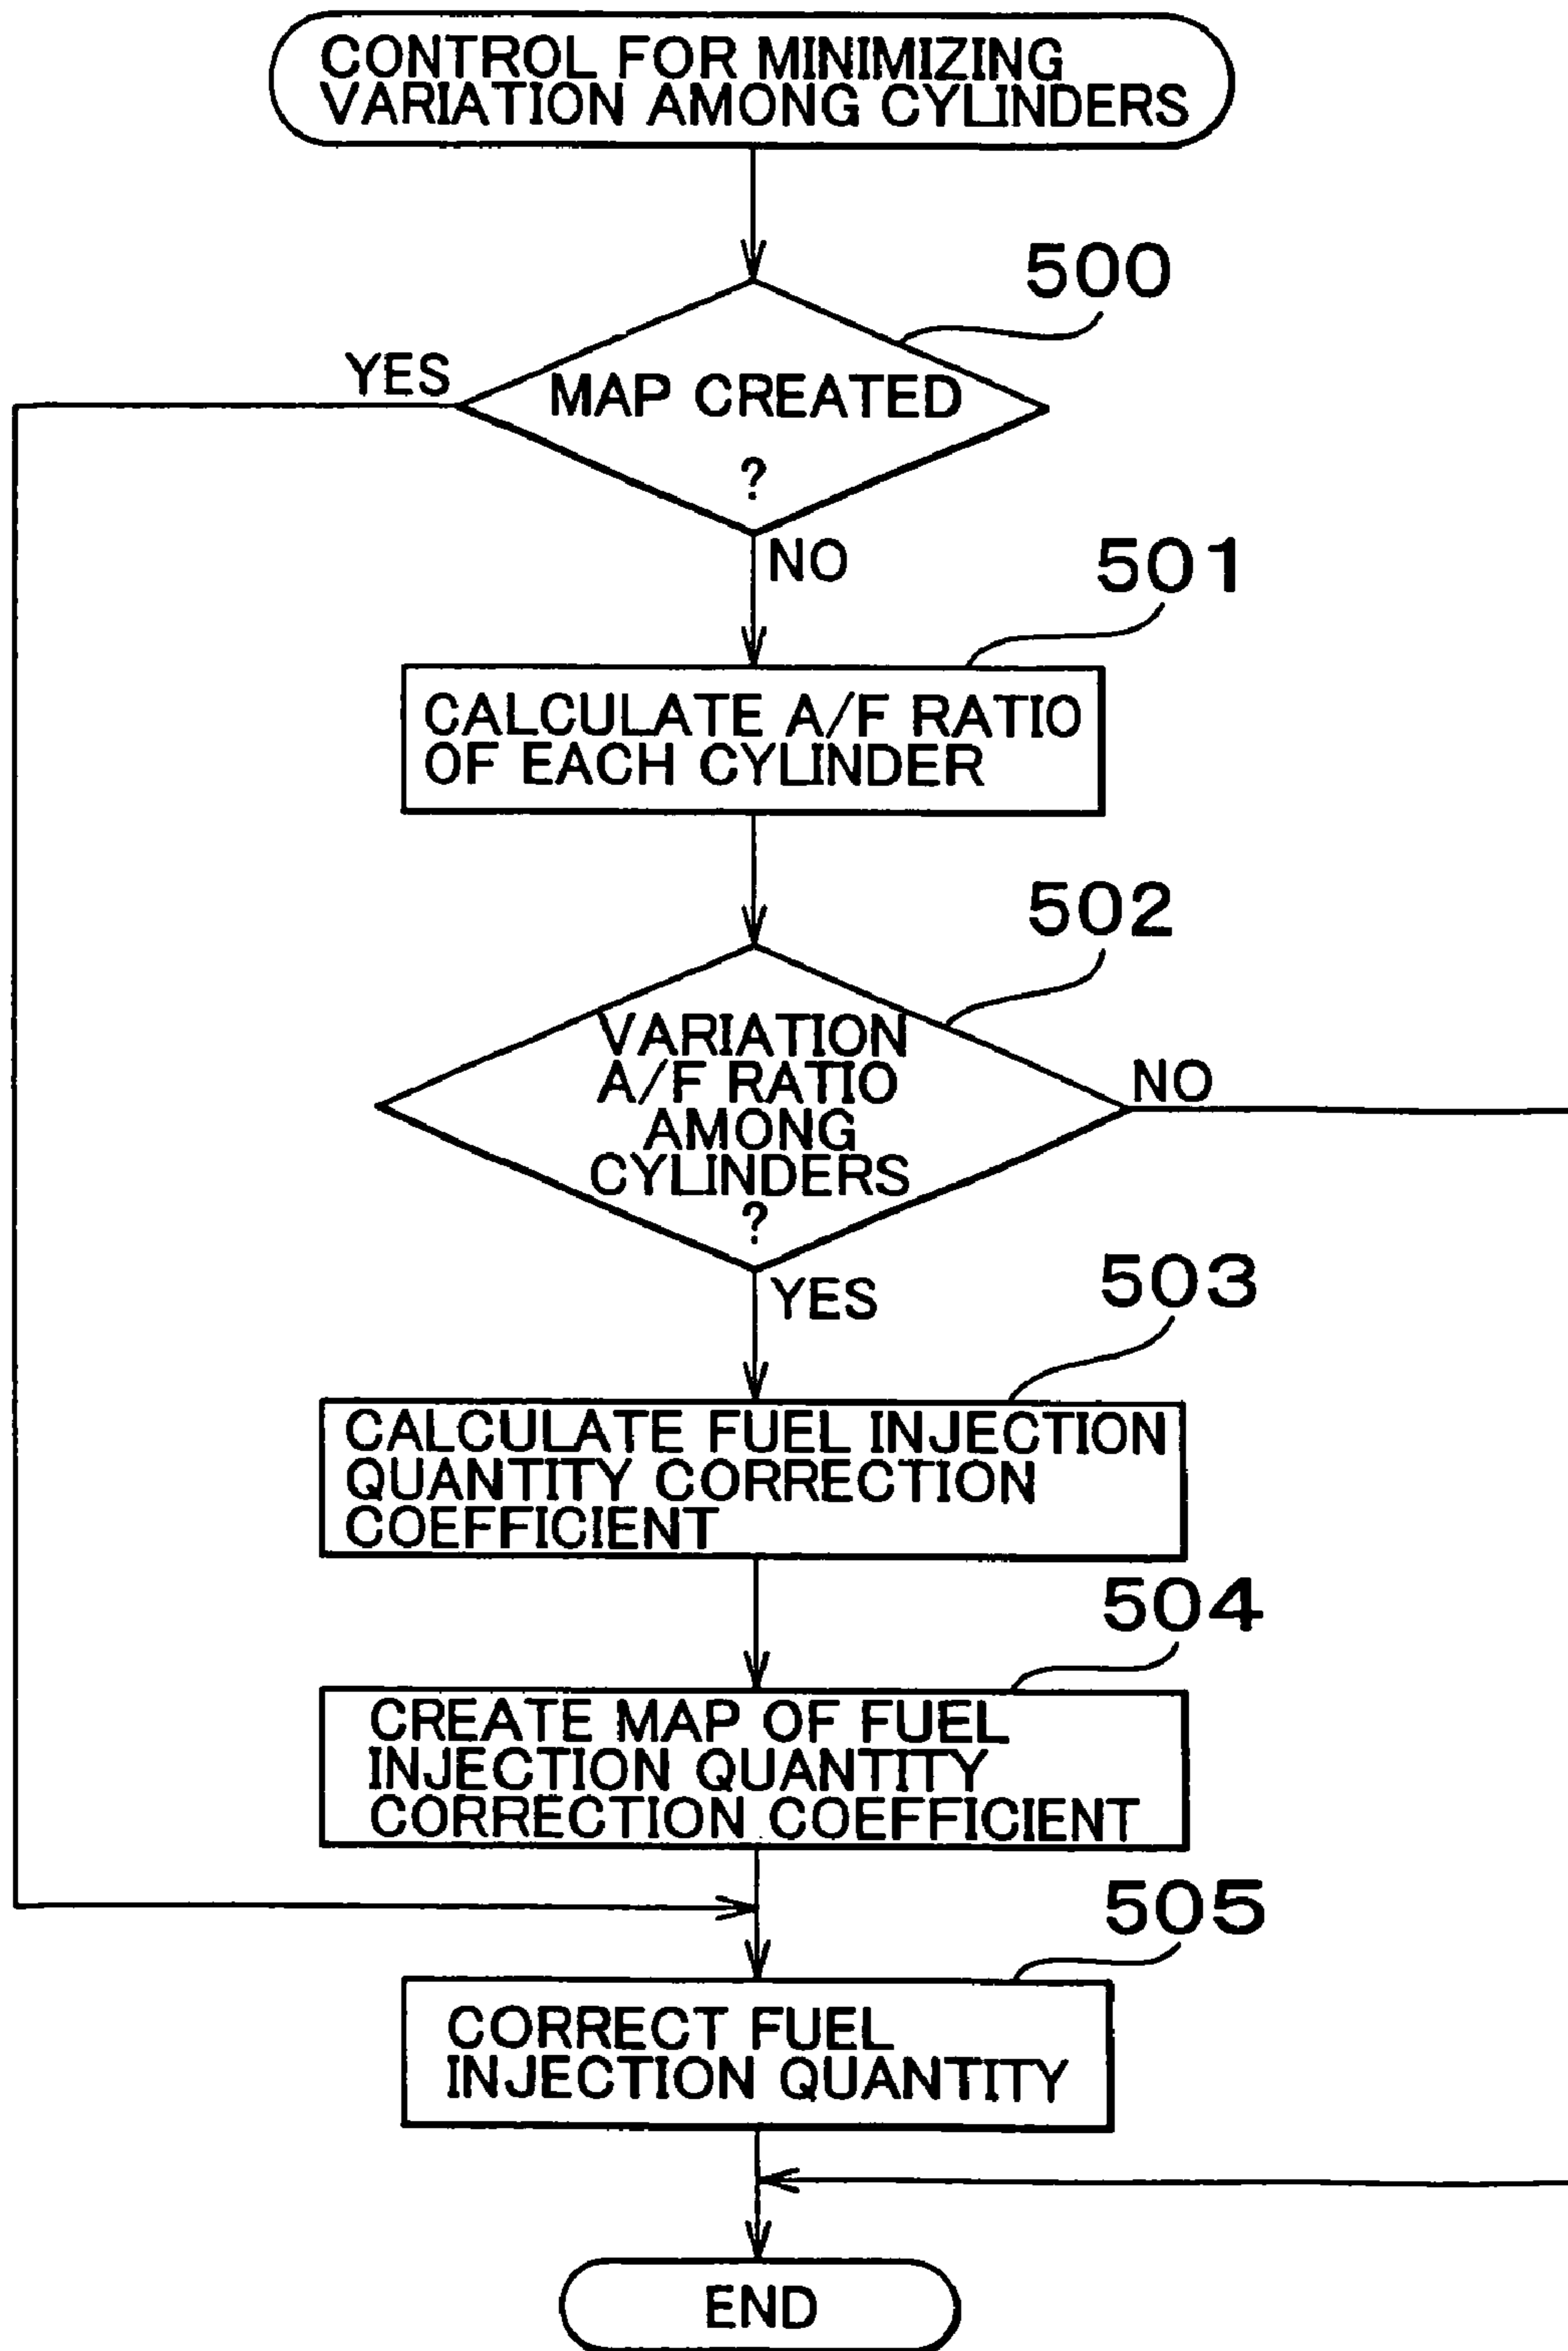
CONTROL FOR MINIMIZING VARIATION AMONG CYLINDERS

500

MAP CREATED ?

YES

NO

501

CALCULATE A/F RATIO OF EACH CYLINDER

502

VARIATION A/F RATIO AMONG CYLINDERS ?

NO

YES

503

CALCULATE FUEL INJECTION QUANTITY CORRECTION COEFFICIENT

504

CREATE MAP OF FUEL INJECTION QUANTITY CORRECTION COEFFICIENT

505

CORRECT FUEL INJECTION QUANTITY

END